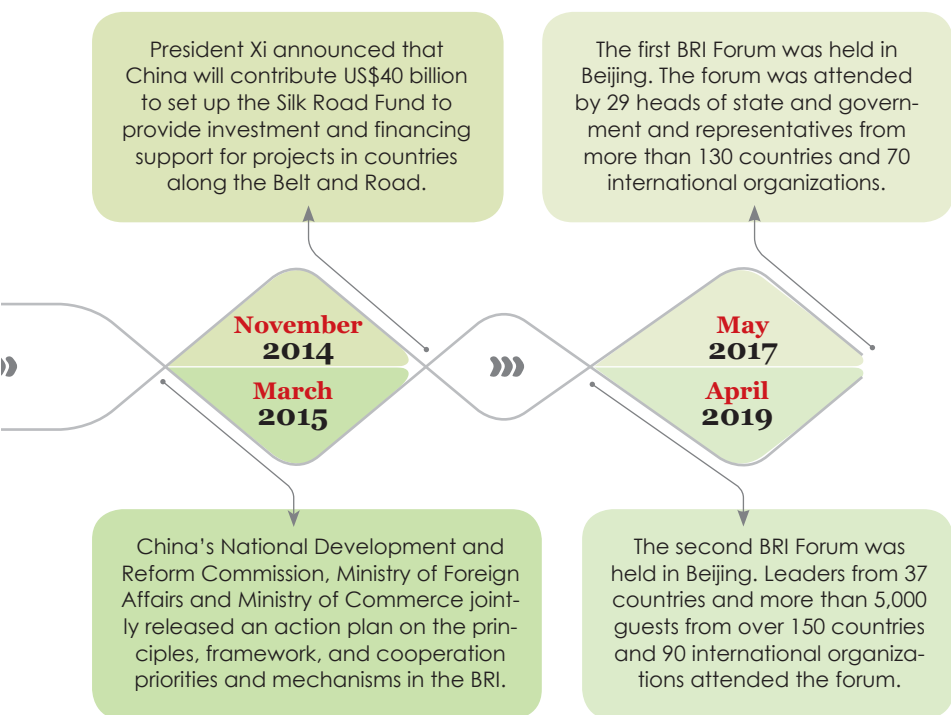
President Xi announced that China will contribute US$40 billion to set up the Silk Road Fund to provide investment and financing support for projects in countries along the Belt and Road.

The first BRI Forum was held in Beijing. The forum was attended by 29 heads of state and government and representatives from more than 130 countries and 70 international organizations.

November
2014

March
2015

May
2017

April
2019

China's National Development and Reform Commission, Ministry of Foreign Affairs and Ministry of Commerce jointly released an action plan on the principles, framework, and cooperation priorities and mechanisms in the BRI.

The second BRI Forum was held in Beijing. Leaders from 37 countries and more than 5,000 guests from over 150 countries and 90 international organizations attended the forum.